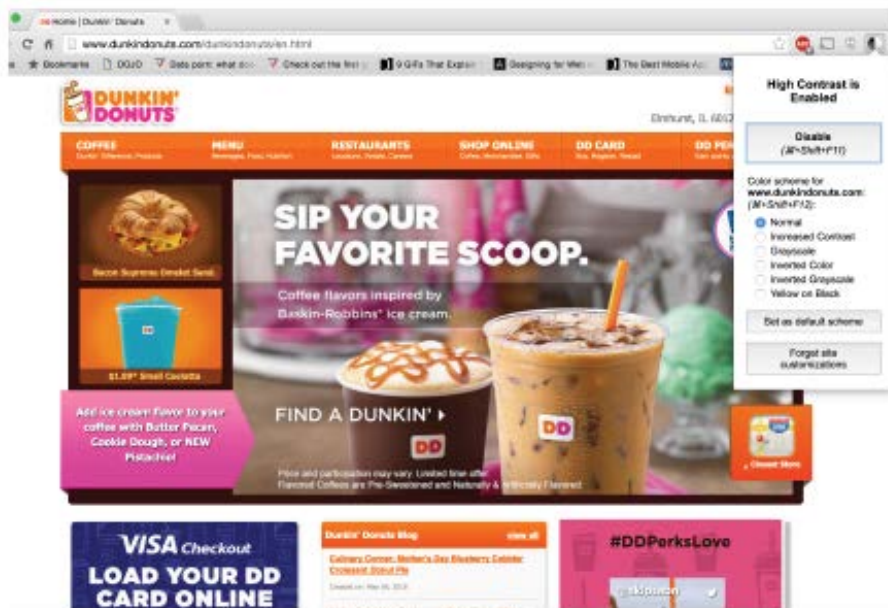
DD Home | Dunkin' Donuts

www.dunkindonuts.com/dunkindonuts/en.html

Bookmarks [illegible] DOJO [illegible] Check out the first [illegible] 9 GIFs That Explain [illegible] Designing for Wel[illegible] The Best Mobile A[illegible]

High Contrast is Enabled

Disable (⌘+Shift+F11)

Color scheme for www.dunkindonuts.com: (⌘+Shift+F12):

Normal
Increased Contrast
Grayscale
Inverted Color
Inverted Grayscale
Yellow on Black

Set as default scheme

Forget site customizations

DUNKIN' DONUTS

Elmhurst, IL 6012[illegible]

COFFEE
MENU
RESTAURANTS
SHOP ONLINE
DD CARD
DD PE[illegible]

Bacon Supreme Omelet Sand.

$1.99* Small Coolatta

SIP YOUR FAVORITE SCOOP.

Coffee flavors inspired by Baskin-Robbins® ice cream.

Add ice cream flavor to your coffee with Butter Pecan, Cookie Dough, or NEW Pistachio!

FIND A DUNKIN' ▸

DD

Price and participation may vary. Limited time offer. Flavored Coffees are Pre-Sweetened and Naturally & Artificially Flavored.

Closest Store

VISA Checkout
LOAD YOUR DD CARD ONLINE

Dunkin' Donuts Blog
view all
Culinary Corner: Mother's Day Blueberry Cobbler Croissant Donut Pie

#DDPerksLove